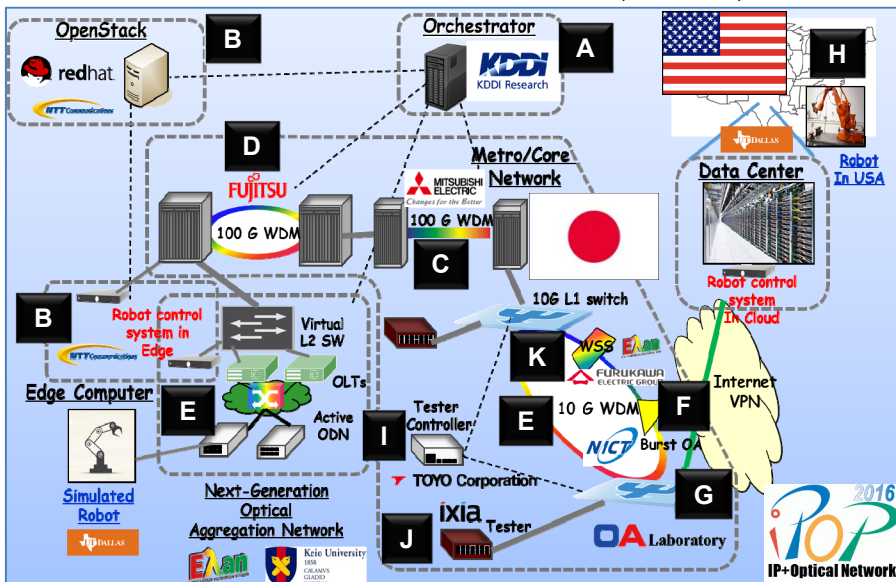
OpenStack
B
redhat
NTT Communications
Orchestrator
A
KDDI
KDDI Research
H
UT DALLAS
Robot In USA
D
FUJITSU
100 G WDM
MITSUBISHI ELECTRIC Changes for the Better
100 G WDM
C
Metro/Core Network
Data Center
Robot control system in Cloud
10G L1 switch
B
NTT Communications
Robot control system in Edge
Virtual L2 SW
OLTs
Active ODN
Edge Computer
E
K
WSS
ElanN
FURUKAWA ELECTRIC GROUP
Internet VPN
F
I
Tester Controller
E
10 G WDM
NICT
Burst OA
TOYO Corporation
G
Simulated Robot
UT DALLAS
Next-Generation Optical Aggregation Network
ElanN
Keio University 1858 CALAMVS GLADIO
J
ixia
Tester
OA Laboratory
2016
iPOP
IP+Optical Network